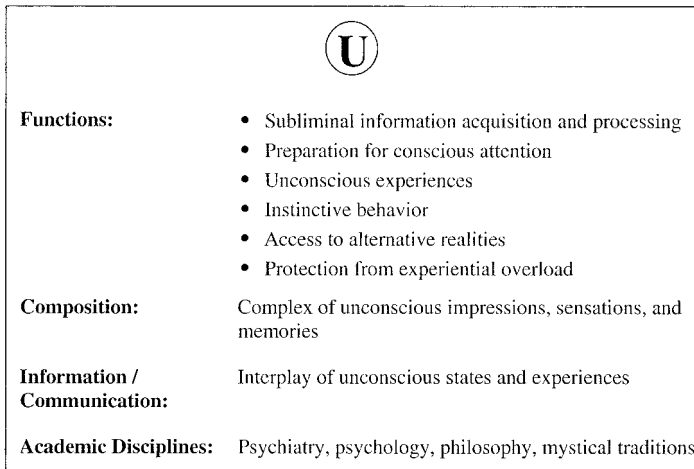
U

| | |
|---|---|
| **Functions:** | • Subliminal information acquisition and processing<br>• Preparation for conscious attention<br>• Unconscious experiences<br>• Instinctive behavior<br>• Access to alternative realities<br>• Protection from experiential overload |
| **Composition:** | Complex of unconscious impressions, sensations, and memories |
| **Information / Communication:** | Interplay of unconscious states and experiences |
| **Academic Disciplines:** | Psychiatry, psychology, philosophy, mystical traditions |